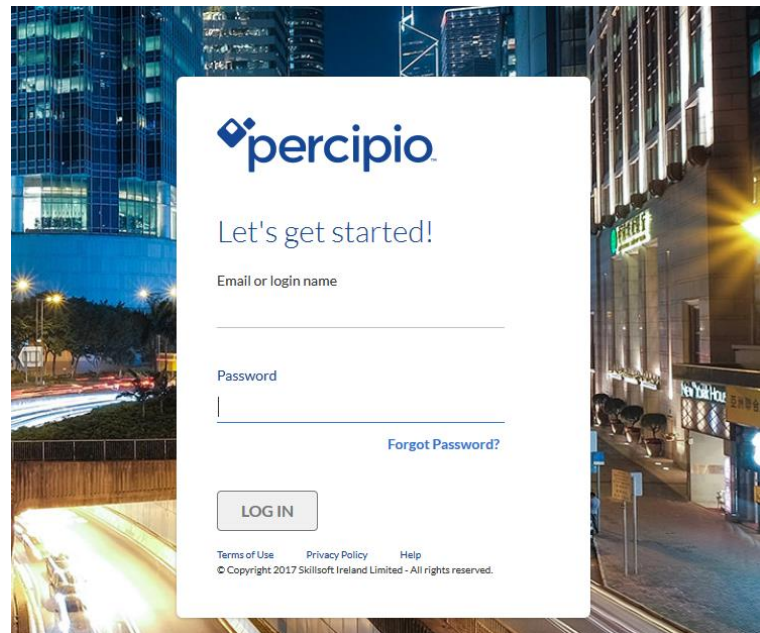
percipio

Let's get started!

Email or login name

Password

Forgot Password?

LOG IN

Terms of Use Privacy Policy Help
© Copyright 2017 Skillsoft Ireland Limited - All rights reserved.

New York House